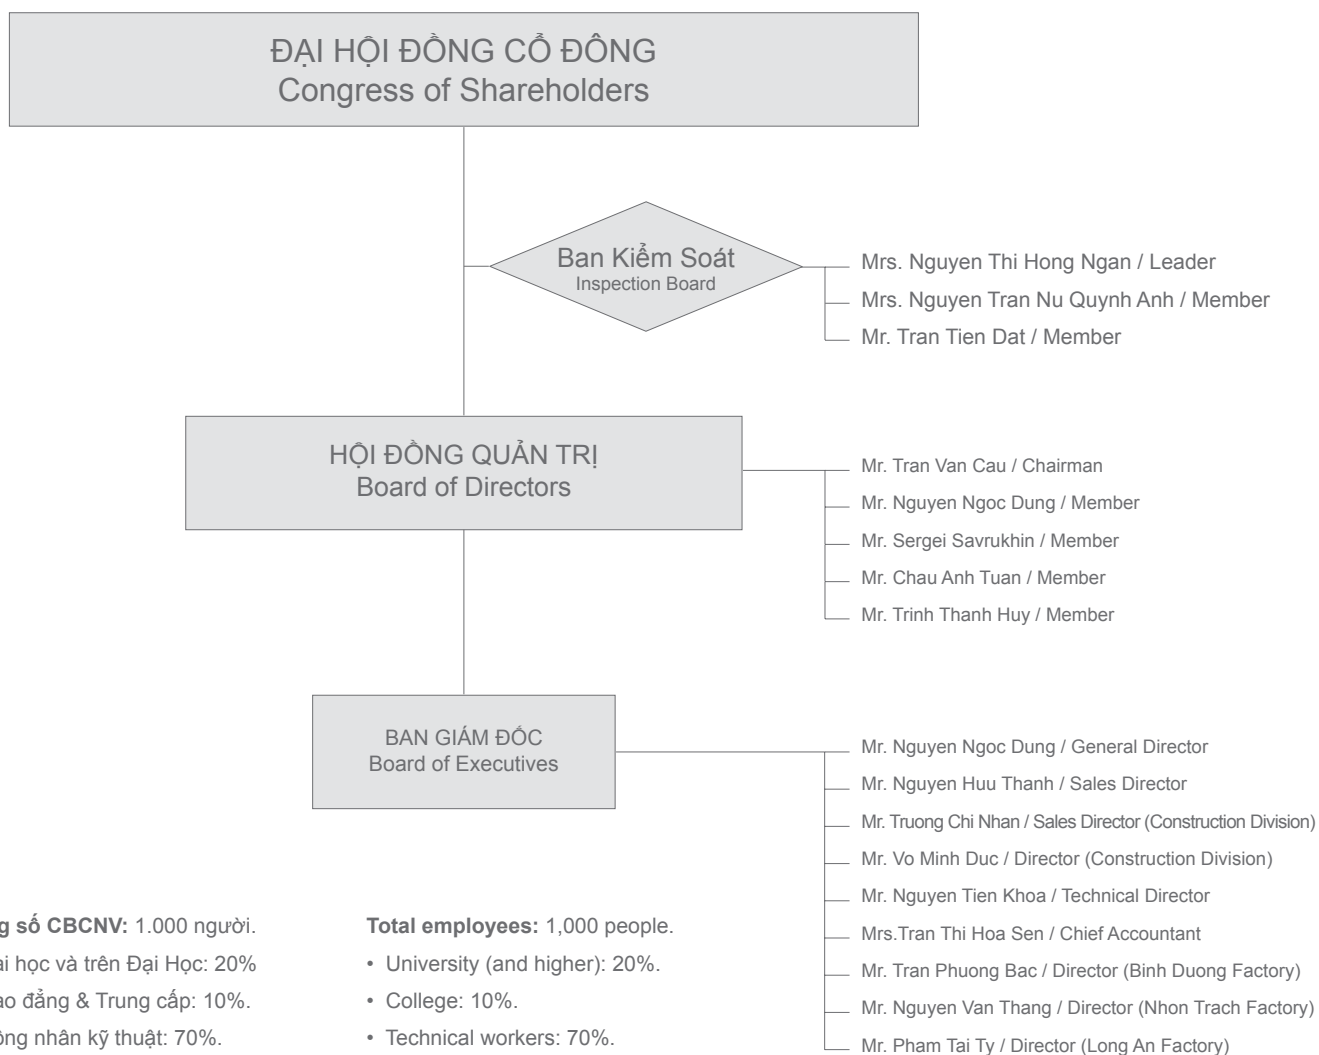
ĐẠI HỘI ĐỒNG CỔ ĐÔNG
Congress of Shareholders

Ban Kiểm Soát
Inspection Board

Mrs. Nguyen Thi Hong Ngan / Leader
Mrs. Nguyen Tran Nu Quynh Anh / Member
Mr. Tran Tien Dat / Member

HỘI ĐỒNG QUẢN TRỊ
Board of Directors

Mr. Tran Van Cau / Chairman
Mr. Nguyen Ngoc Dung / Member
Mr. Sergei Savrukhin / Member
Mr. Chau Anh Tuan / Member
Mr. Trinh Thanh Huy / Member

BAN GIÁM ĐỐC
Board of Executives

Mr. Nguyen Ngoc Dung / General Director
Mr. Nguyen Huu Thanh / Sales Director
Mr. Truong Chi Nhan / Sales Director (Construction Division)
Mr. Vo Minh Duc / Director (Construction Division)
Mr. Nguyen Tien Khoa / Technical Director
Mrs.Tran Thi Hoa Sen / Chief Accountant
Mr. Tran Phuong Bac / Director (Binh Duong Factory)
Mr. Nguyen Van Thang / Director (Nhon Trach Factory)
Mr. Pham Tai Ty / Director (Long An Factory)

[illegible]g số CBCNV: 1.000 người.
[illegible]ại học và trên Đại Học: 20%
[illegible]ao đẳng & Trung cấp: 10%.
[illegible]ông nhân kỹ thuật: 70%.

Total employees: 1,000 people.
• University (and higher): 20%.
• College: 10%.
• Technical workers: 70%.